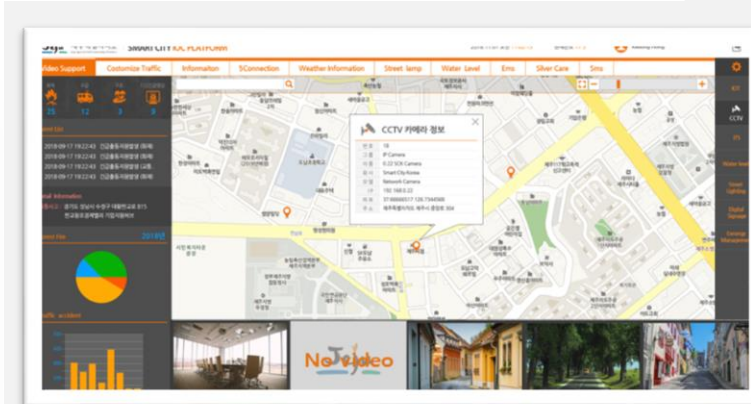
SMART CITY IOC PLATFORM

Video Support | Customize Traffic | Informaiton | 5Connection | Weather Information | Street lamp | Water Level | Ems | Silver Care | Sms

25 12 3 9

2018-09-17 19:22:43
2018-09-17 19:22:43
2018-09-17 19:22:43
2018-09-17 19:22:43

Information

2018년

CCTV 카메라 정보

18
IP Camera
Network Camera
Smart City Korea
192.168.0.22

IOT
CCTV
Water level
Smart Lighting
Digital Signage
Drainage Management

NoVideo